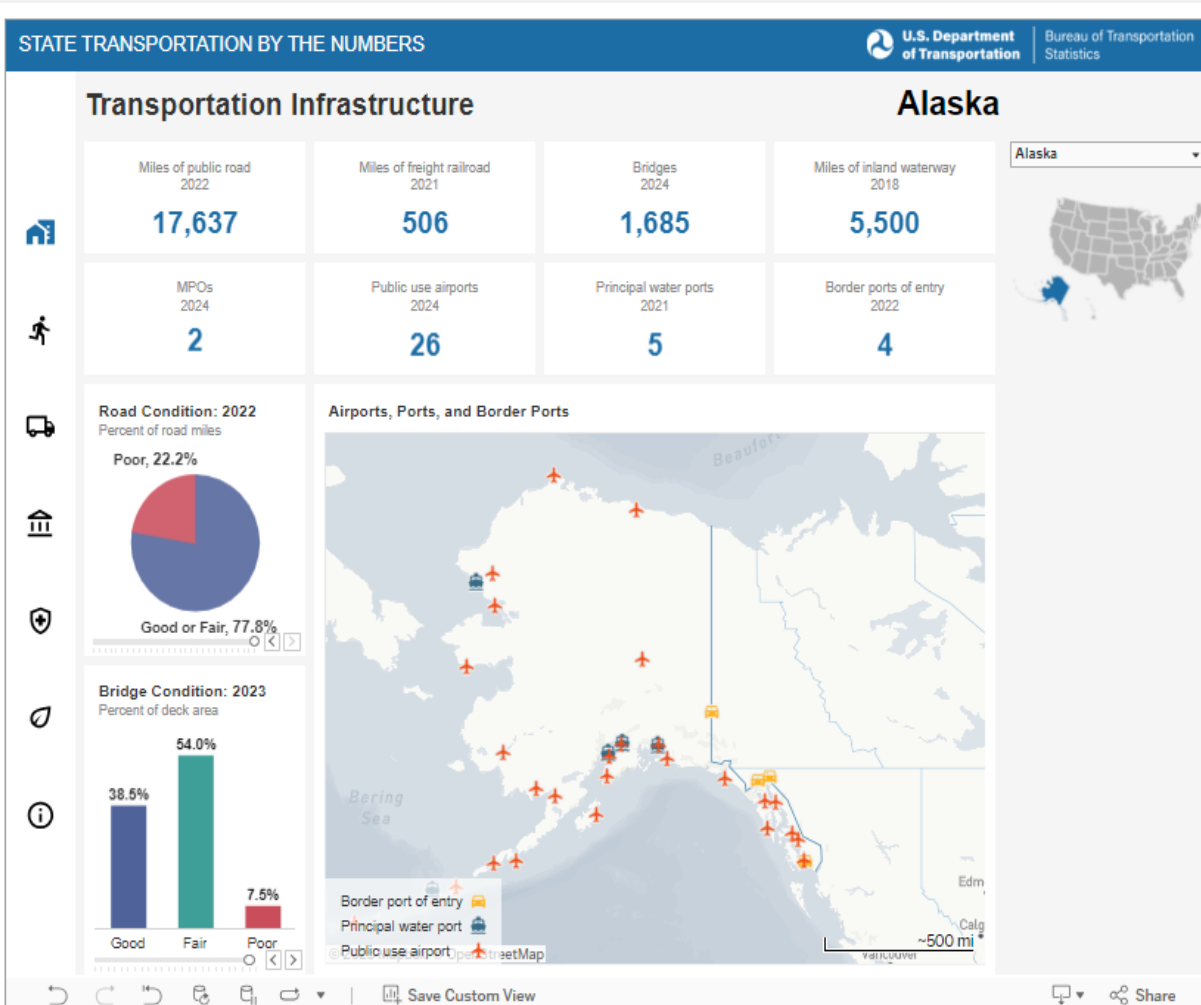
STATE TRANSPORTATION BY THE NUMBERS

U.S. Department of Transportation | Bureau of Transportation Statistics

Transportation Infrastructure

Alaska

Alaska

Miles of public road
2022
17,637

Miles of freight railroad
2021
506

Bridges
2024
1,685

Miles of inland waterway
2018
5,500

MPOs
2024
2

Public use airports
2024
26

Principal water ports
2021
5

Border ports of entry
2022
4

Road Condition: 2022
Percent of road miles

Poor, 22.2%

Good or Fair, 77.8%

Bridge Condition: 2023
Percent of deck area

38.5%
54.0%
7.5%
Good
Fair
Poor

Airports, Ports, and Border Ports

Beaufort

Bering Sea

Edm

Calg

Vancouver

Border port of entry
Principal water port
Public use airport

© OpenStreetMap

~500 mi

Save Custom View

Share